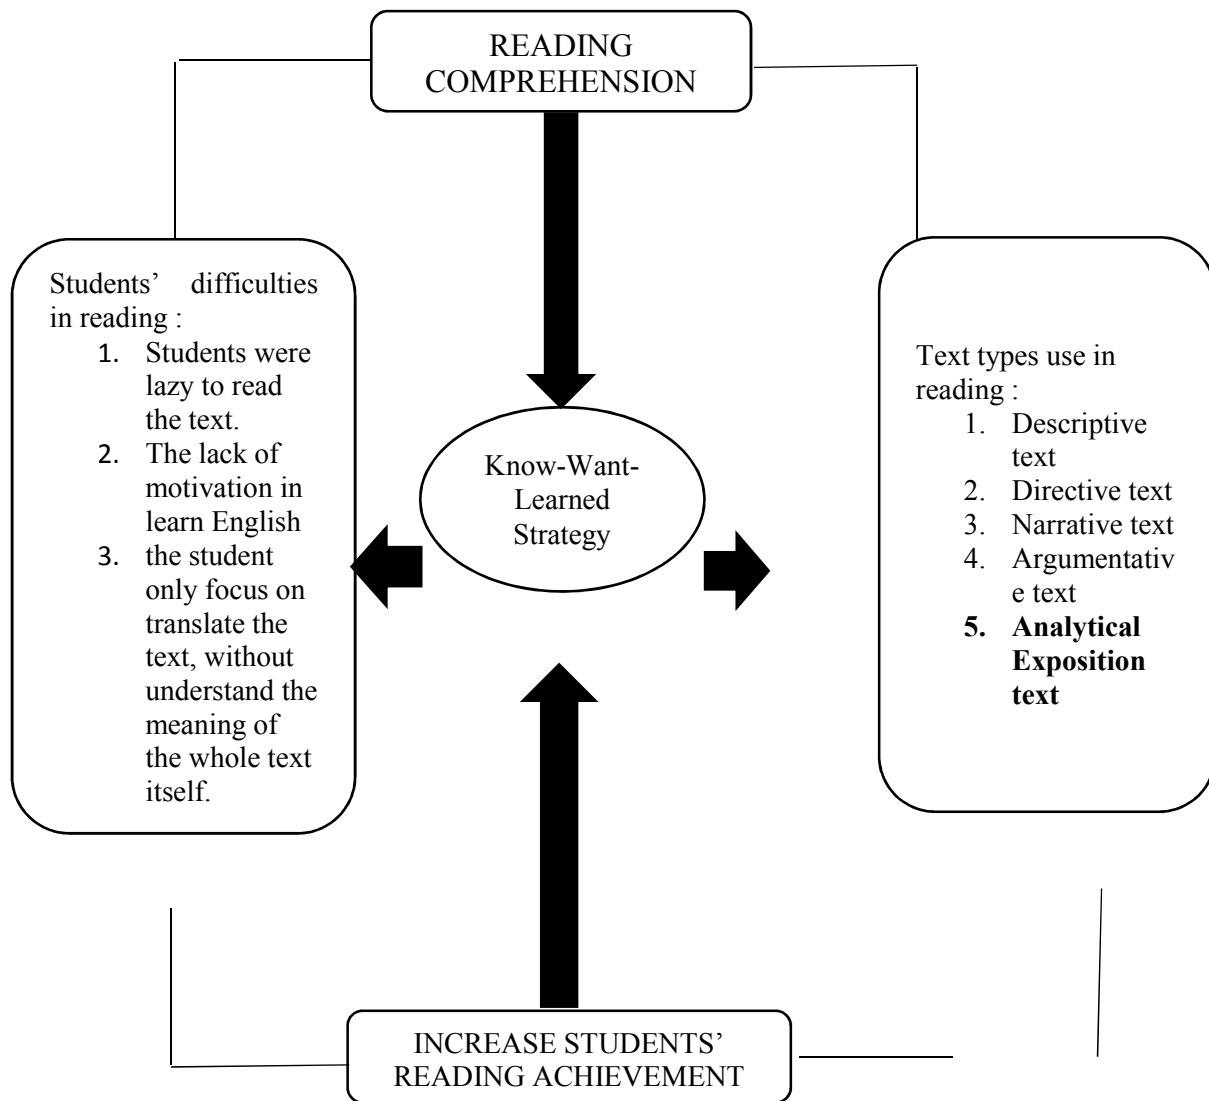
READING COMPREHENSION

Students' difficulties in reading :
1. Students were lazy to read the text.
2. The lack of motivation in learn English
3. the student only focus on translate the text, without understand the meaning of the whole text itself.

Know-Want-Learned Strategy

Text types use in reading :
1. Descriptive text
2. Directive text
3. Narrative text
4. Argumentativ e text
5. **Analytical Exposition text**

INCREASE STUDENTS' READING ACHIEVEMENT